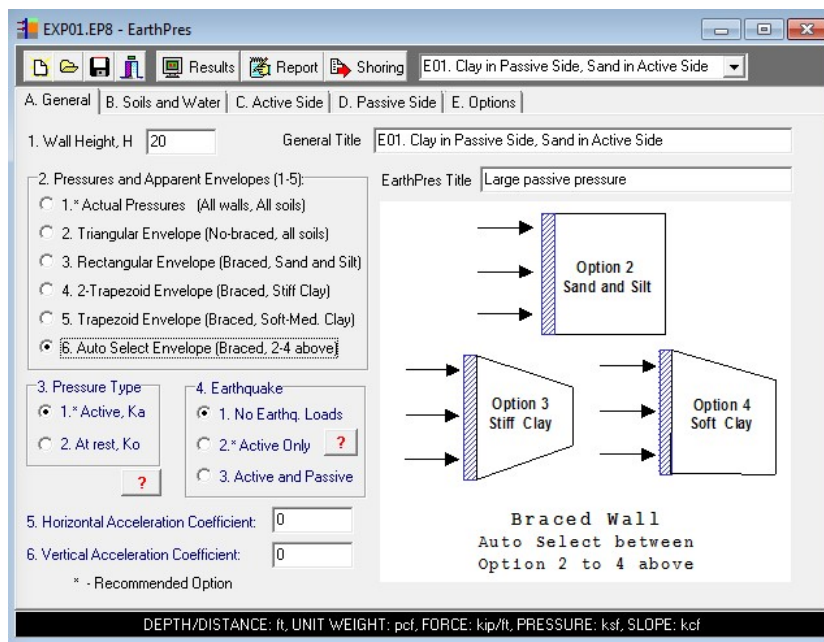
EXP01.EP8 - EarthPres

Results Report Shoring E01. Clay in Passive Side, Sand in Active Side

A. General | B. Soils and Water | C. Active Side | D. Passive Side | E. Options

1. Wall Height, H 20

General Title E01. Clay in Passive Side, Sand in Active Side

2. Pressures and Apparent Envelopes (1-5):

1.* Actual Pressures (All walls, All soils)

2. Triangular Envelope (No-braced, all soils)

3. Rectangular Envelope (Braced, Sand and Silt)

4. 2-Trapezoid Envelope (Braced, Stiff Clay)

5. Trapezoid Envelope (Braced, Soft-Med. Clay)

6. Auto Select Envelope (Braced, 2-4 above)

EarthPres Title Large passive pressure

Option 2
Sand and Silt

Option 3
Stiff Clay

Option 4
Soft Clay

Braced Wall
Auto Select between
Option 2 to 4 above

3. Pressure Type

1.* Active, Ka

2. At rest, Ko

?

4. Earthquake

1. No Earthq. Loads

2.* Active Only ?

3. Active and Passive

5. Horizontal Acceleration Coefficient: 0

6. Vertical Acceleration Coefficient: 0

* - Recommended Option

DEPTH/DISTANCE: ft, UNIT WEIGHT: pcf, FORCE: kip/ft, PRESSURE: ksf, SLOPE: kcf